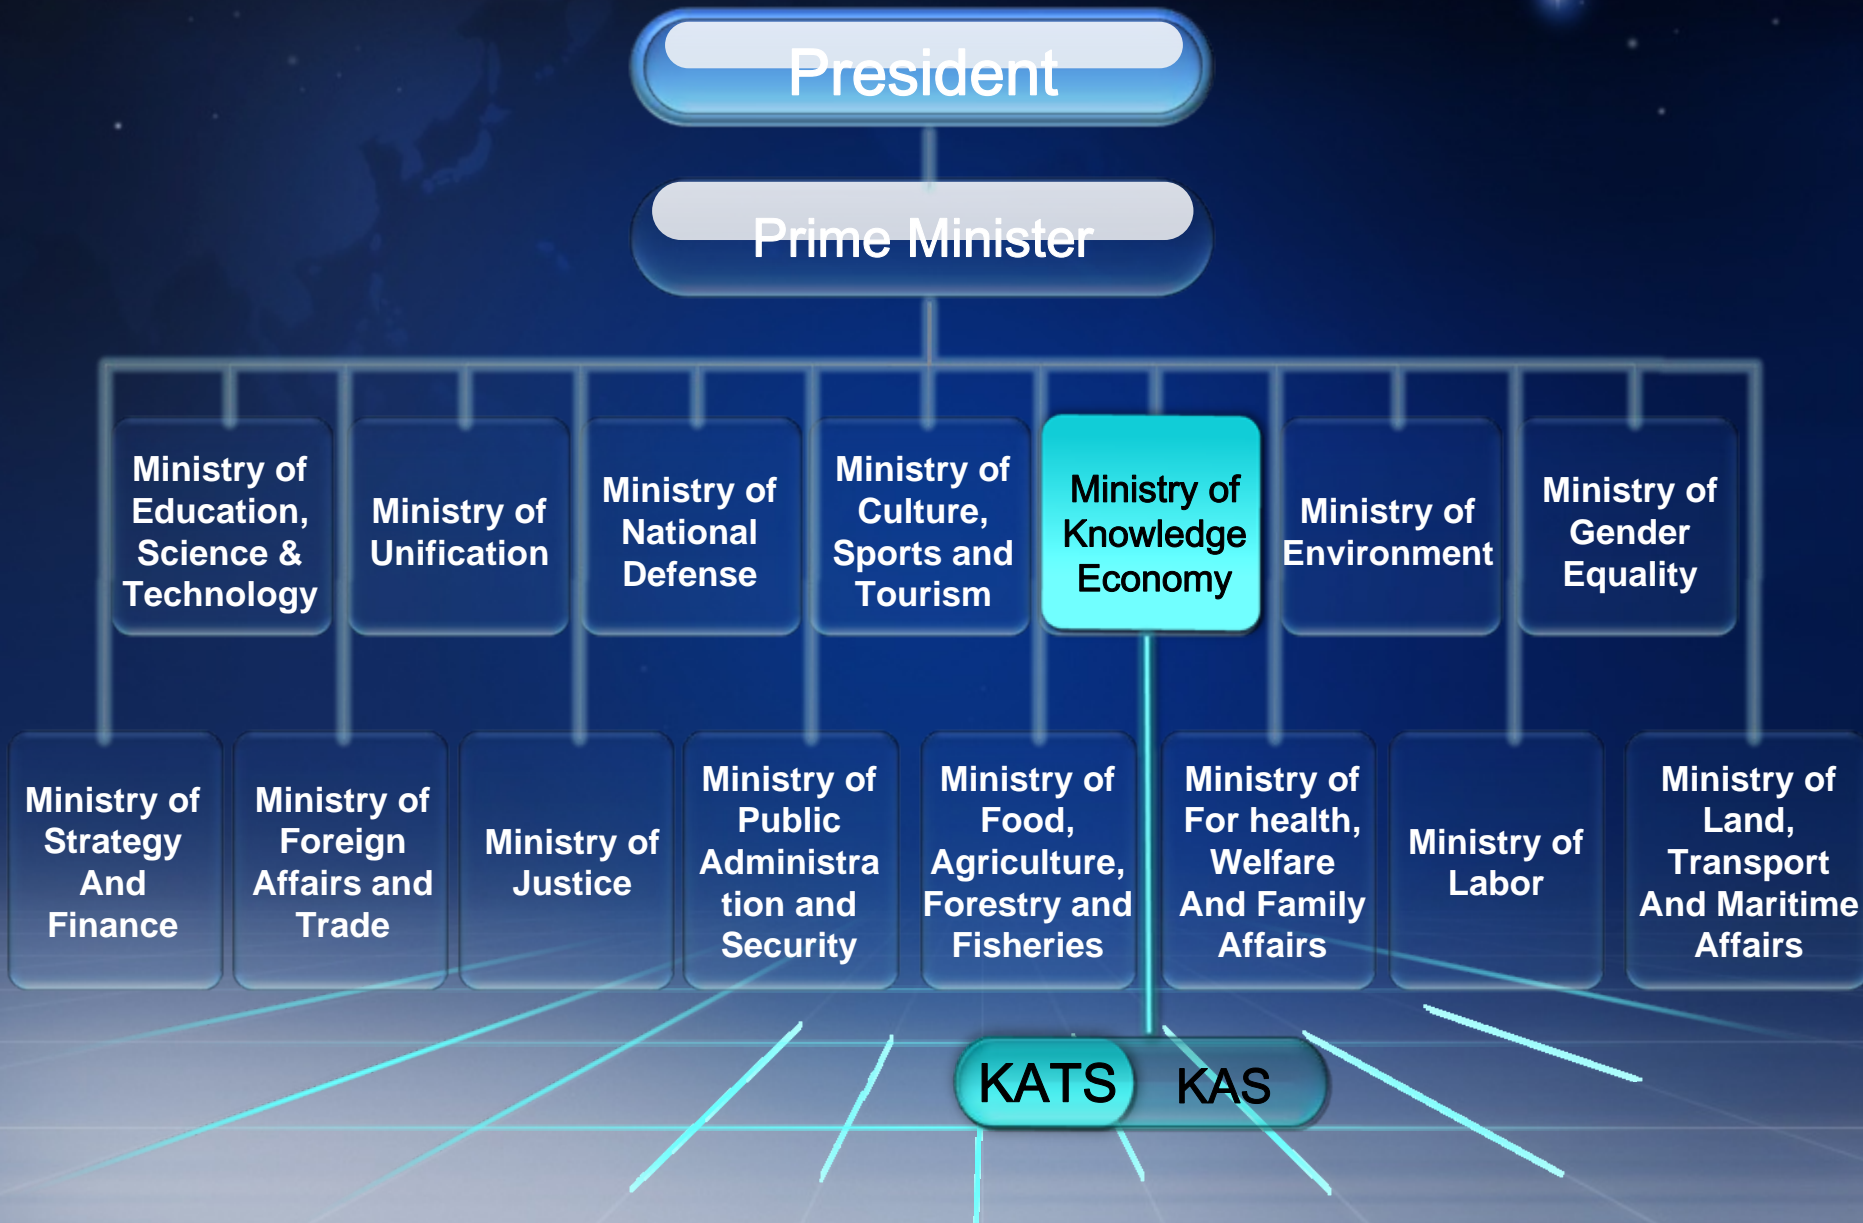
President

Prime Minister

Ministry of Education, Science & Technology

Ministry of Unification

Ministry of National Defense

Ministry of Culture, Sports and Tourism

Ministry of Knowledge Economy

Ministry of Environment

Ministry of Gender Equality

Ministry of Strategy And Finance

Ministry of Foreign Affairs and Trade

Ministry of Justice

Ministry of Public Administration and Security

Ministry of Food, Agriculture, Forestry and Fisheries

Ministry of For health, Welfare And Family Affairs

Ministry of Labor

Ministry of Land, Transport And Maritime Affairs

KATS

KAS